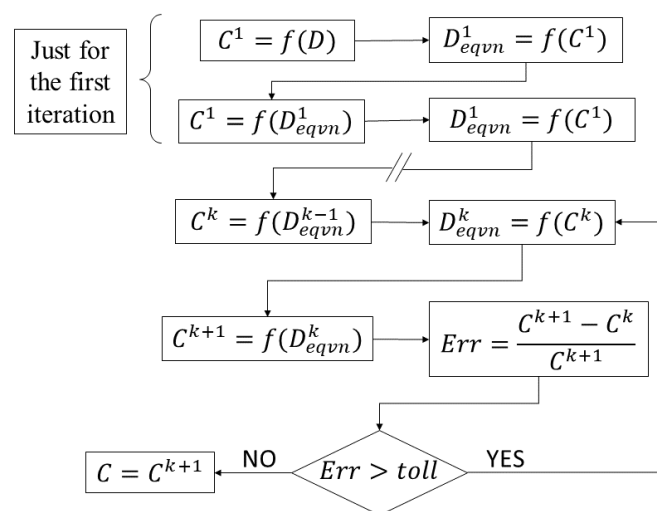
Just for the first iteration

$C^1 = f(D)$

$D_{eqvn}^1 = f(C^1)$

$C^1 = f(D_{eqvn}^1)$

$D_{eqvn}^1 = f(C^1)$

$C^k = f(D_{eqvn}^{k-1})$

$D_{eqvn}^k = f(C^k)$

$C^{k+1} = f(D_{eqvn}^k)$

$Err = \frac{C^{k+1} - C^k}{C^{k+1}}$

$C = C^{k+1}$

NO

$Err > toll$

YES